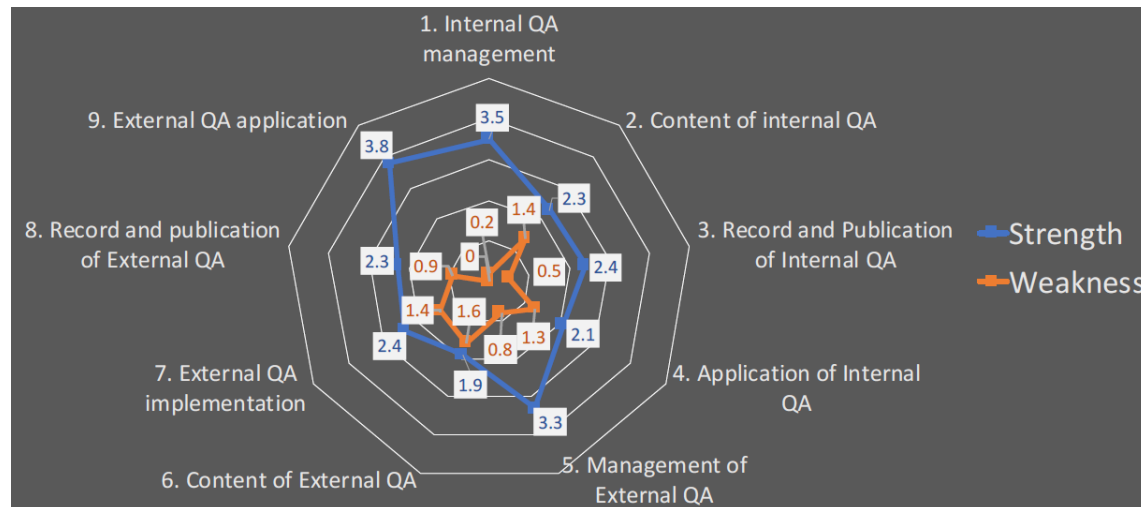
1. Internal QA management

2. Content of internal QA

3. Record and Publication of Internal QA

4. Application of Internal QA

5. Management of External QA

6. Content of External QA

7. External QA implementation

8. Record and publication of External QA

9. External QA application

3.5
2.3
2.4
2.1
3.3
1.9
2.4
2.3
3.8

0.2
1.4
0.5
1.3
0.8
1.6
1.4
0.9
0

Strength
Weakness